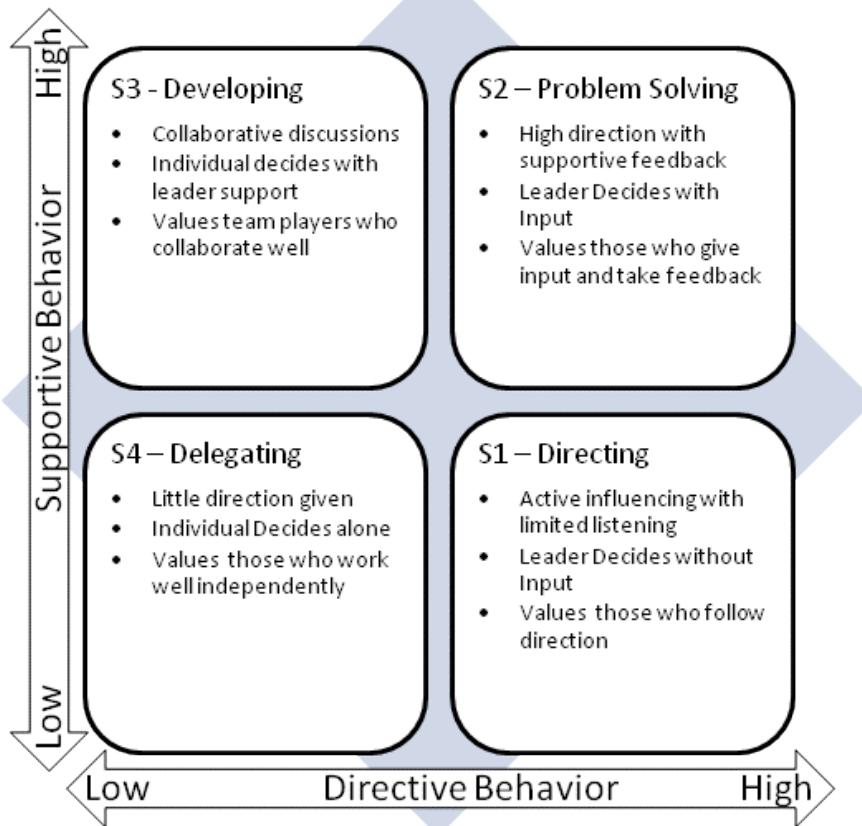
High

Supportive Behavior

Low

S3 - Developing

- Collaborative discussions
- Individual decides with leader support
- Values team players who collaborate well

S2 – Problem Solving

- High direction with supportive feedback
- Leader Decides with Input
- Values those who give input and take feedback

S4 – Delegating

- Little direction given
- Individual Decides alone
- Values those who work well independently

S1 – Directing

- Active influencing with limited listening
- Leader Decides without Input
- Values those who follow direction

Low

Directive Behavior

High